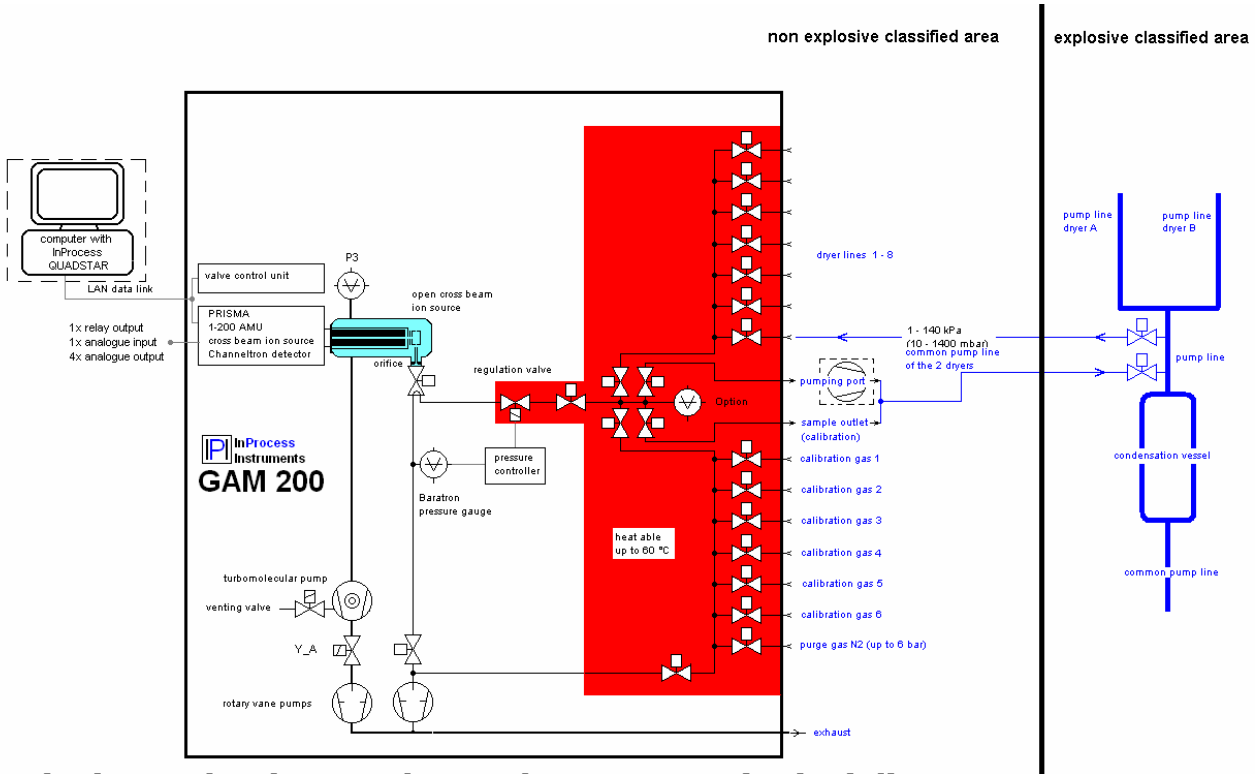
non explosive classified area

explosive classified area

computer with InProcess QUADSTAR

LAN data link

valve control unit

P3

PRISMA
1-200 AMU
cross beam ion source
Channeltron detector

1x relay output
1x analogue input
4x analogue output

open cross beam ion source

orifice

regulation valve

Option

pressure controller

Baratron pressure gauge

InProcess Instruments
GAM 200

turbomolecular pump

venting valve

Y_A

rotary vane pumps

heat able up to 60 °C

dryer lines 1 - 8

1 - 140 kPa
(10 - 1400 mbar)

common pump line of the 2 dryers

pumping port

sample outlet (calibration)

calibration gas 1

calibration gas 2

calibration gas 3

calibration gas 4

calibration gas 5

calibration gas 6

purge gas N2 (up to 6 bar)

exhaust

pump line dryer A

pump line dryer B

pump line

condensation vessel

common pump line